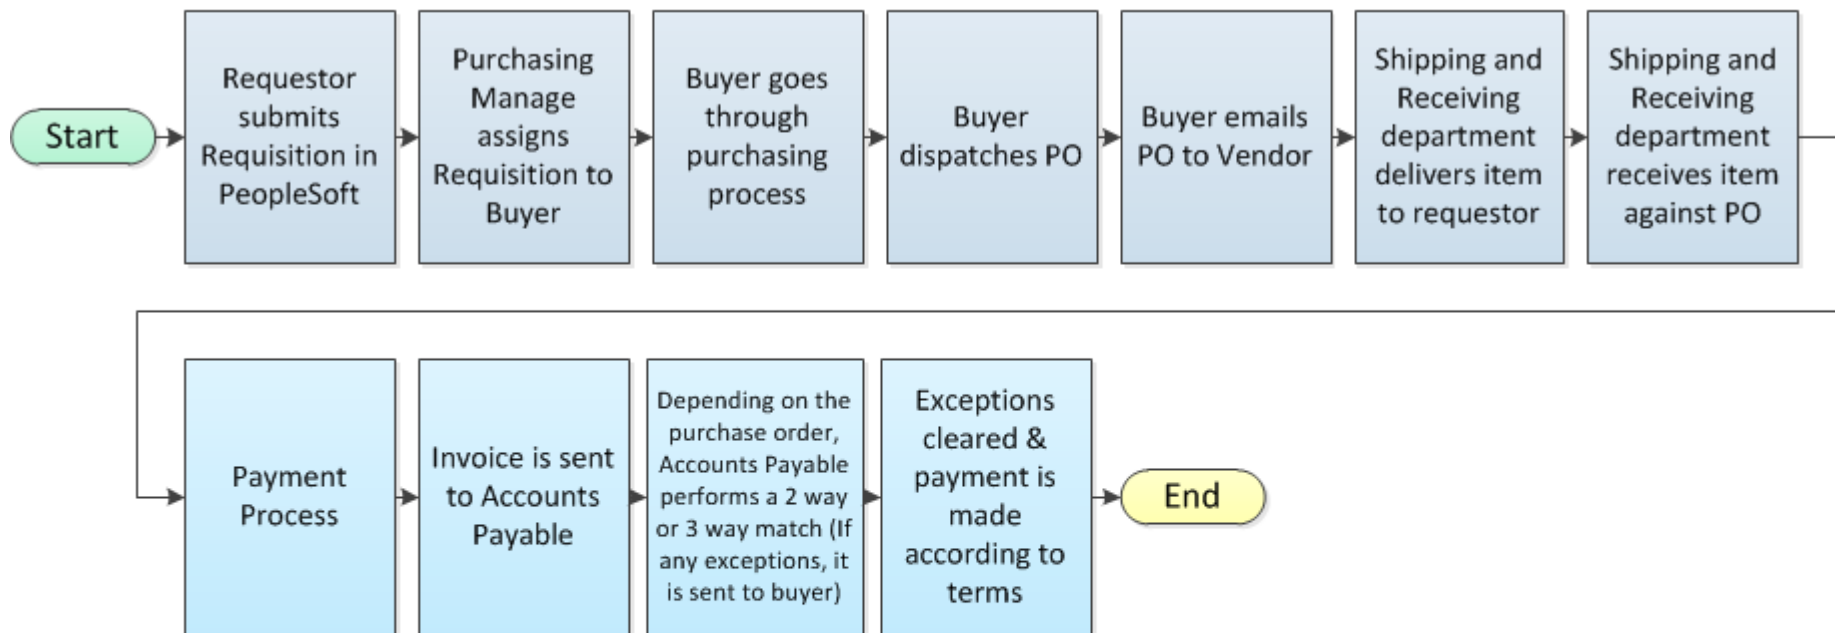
Start

Requestor submits Requisition in PeopleSoft

Purchasing Manage assigns Requisition to Buyer

Buyer goes through purchasing process

Buyer dispatches PO

Buyer emails PO to Vendor

Shipping and Receiving department delivers item to requestor

Shipping and Receiving department receives item against PO

Payment Process

Invoice is sent to Accounts Payable

Depending on the purchase order, Accounts Payable performs a 2 way or 3 way match (If any exceptions, it is sent to buyer)

Exceptions cleared & payment is made according to terms

End